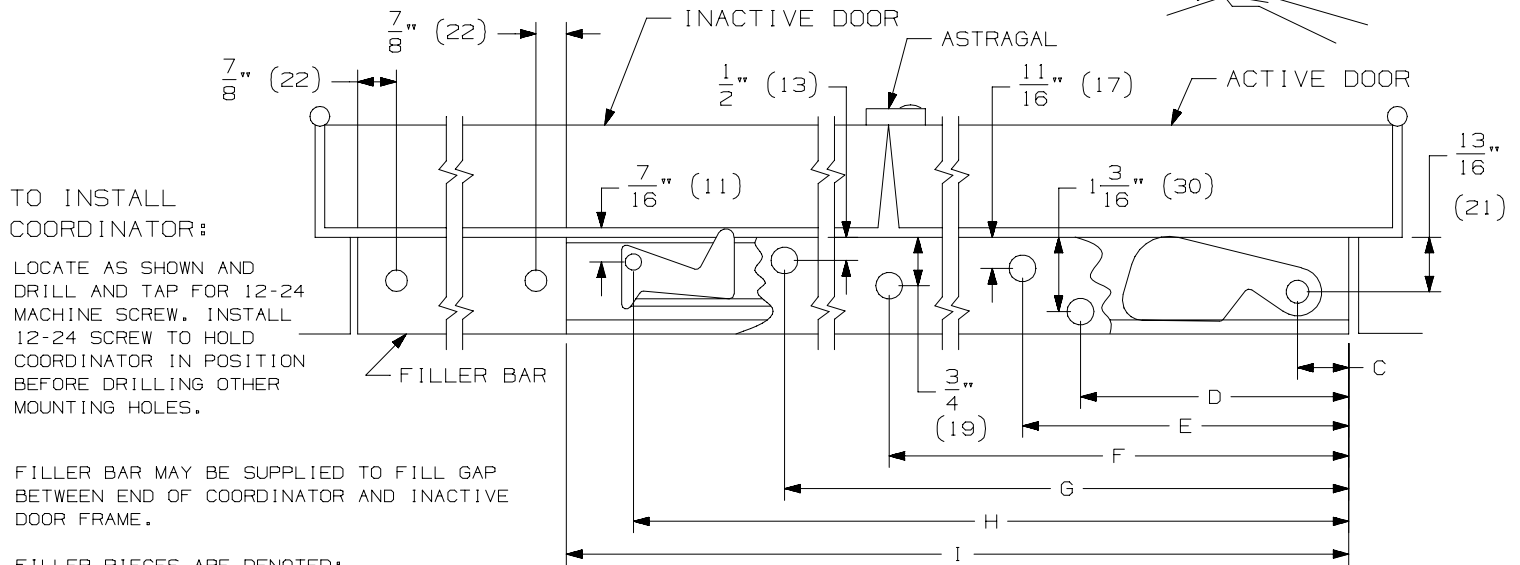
$\frac{7}{8}$" (22)

INACTIVE DOOR

ASTRAGAL

$\frac{7}{8}$" (22)

$\frac{1}{2}$" (13)

$\frac{11}{16}$" (17)

ACTIVE DOOR

$\frac{13}{16}$"

(21)

TO INSTALL COORDINATOR:

$\frac{7}{16}$" (11)

$1\frac{3}{16}$" (30)

LOCATE AS SHOWN AND DRILL AND TAP FOR 12-24 MACHINE SCREW. INSTALL 12-24 SCREW TO HOLD COORDINATOR IN POSITION BEFORE DRILLING OTHER MOUNTING HOLES.

FILLER BAR

$\frac{3}{4}$"

(19)

C

D

E

F

G

H

I

FILLER BAR MAY BE SUPPLIED TO FILL GAP BETWEEN END OF COORDINATOR AND INACTIVE DOOR FRAME.

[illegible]